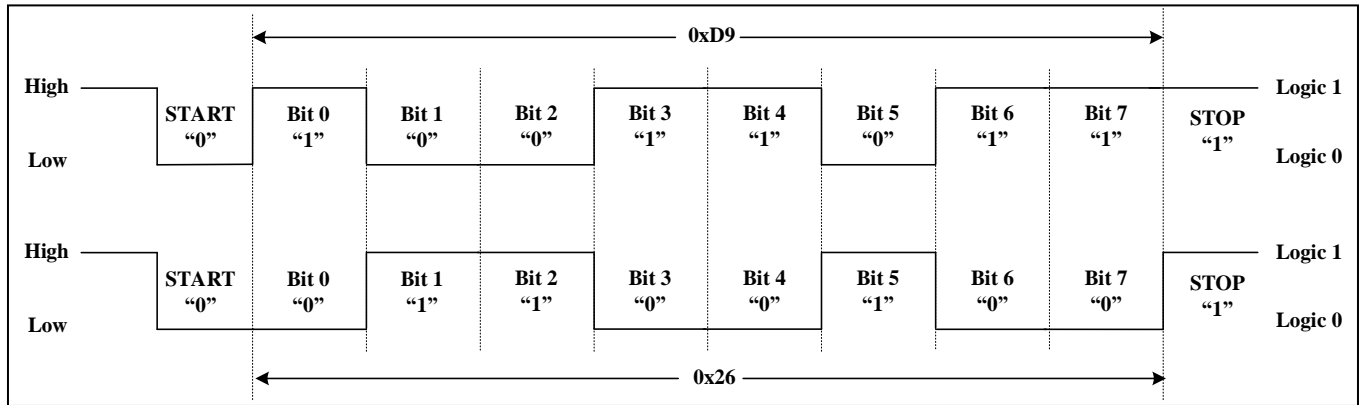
0xD9

High

START "0"

Bit 0 "1"

Bit 1 "0"

Bit 2 "0"

Bit 3 "1"

Bit 4 "1"

Bit 5 "0"

Bit 6 "1"

Bit 7 "1"

STOP "1"

Logic 1

Low

Logic 0

High

START "0"

Bit 0 "0"

Bit 1 "1"

Bit 2 "1"

Bit 3 "0"

Bit 4 "0"

Bit 5 "1"

Bit 6 "0"

Bit 7 "0"

STOP "1"

Logic 1

Low

Logic 0

0x26